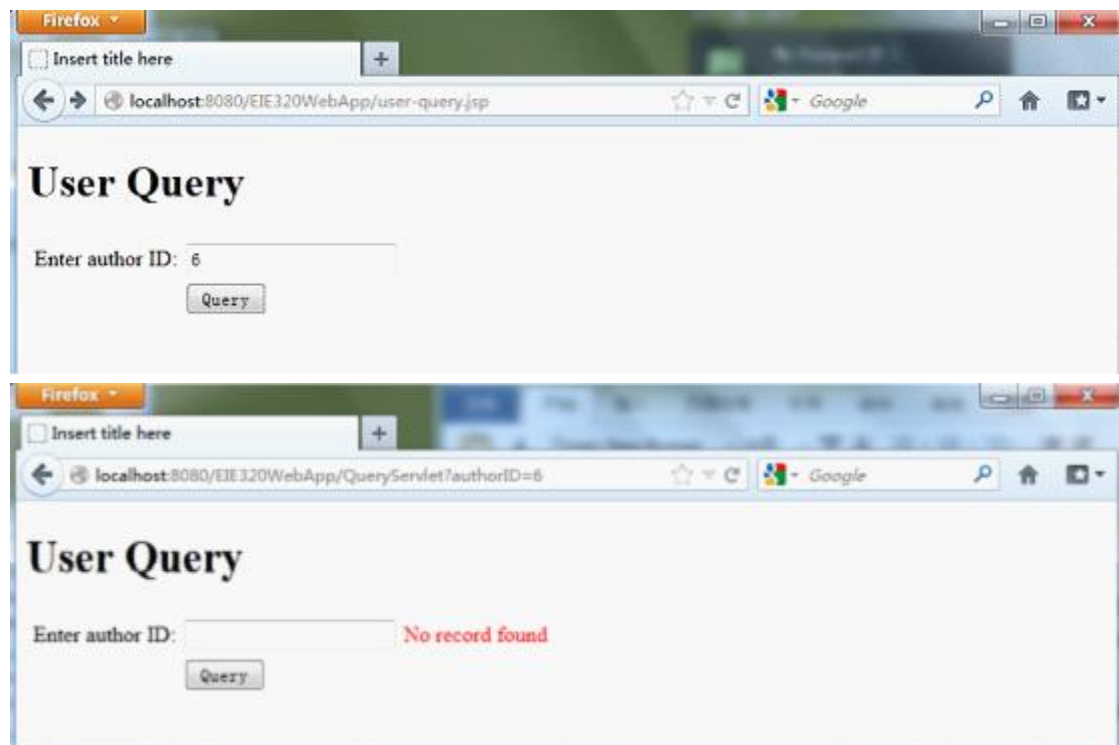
Firefox

Insert title here

+

localhost:8080/EIE320WebApp/user-query.jsp

Google

User Query

Enter author ID: 6

Query

Firefox

Insert title here

+

localhost:8080/EIE320WebApp/QueryServlet?authorID=6

Google

User Query

Enter author ID: No record found

Query